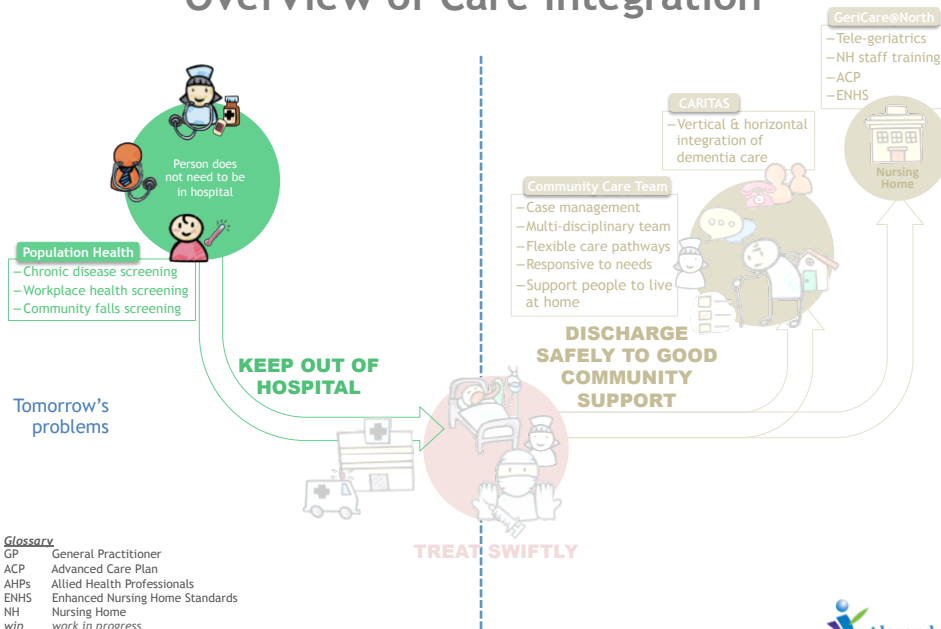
Overview of Care Integration

Person does not need to be in hospital

Population Health
– Chronic disease screening
– Workplace health screening
– Community falls screening

KEEP OUT OF HOSPITAL

Tomorrow's problems

GeriCare@North
– Tele-geriatrics
– NH staff training
– ACP
– ENHS

CARITAS
– Vertical & horizontal integration of dementia care

Nursing Home

Community Care Team
– Case management
– Multi-disciplinary team
– Flexible care pathways
– Responsive to needs
– Support people to live at home

DISCHARGE SAFELY TO GOOD COMMUNITY SUPPORT

TREAT SWIFTLY

Glossary
GP General Practitioner
ACP Advanced Care Plan
AHPs Allied Health Professionals
ENHS Enhanced Nursing Home Standards
NH Nursing Home
wip work in progress